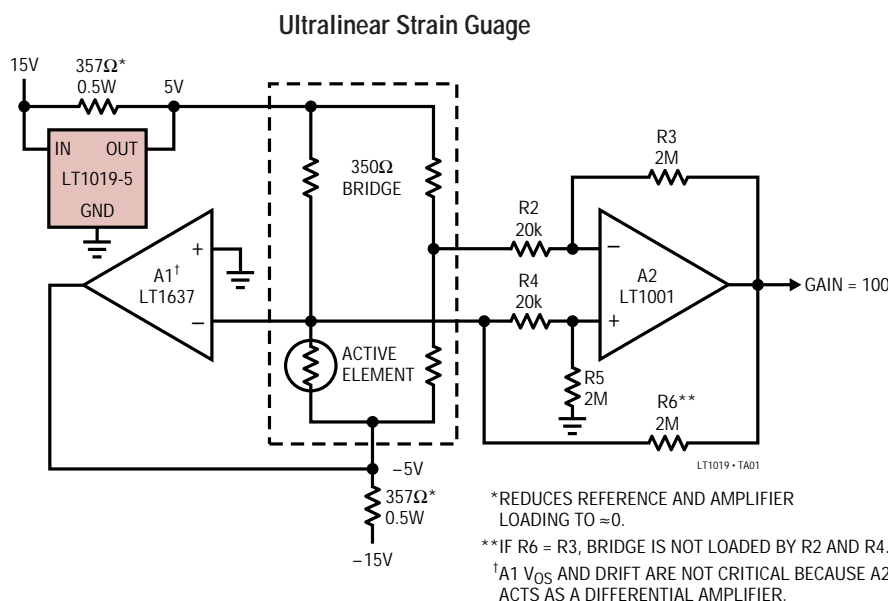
Ultralinear Strain Guage

15V
357Ω*
0.5W
5V
IN
OUT
LT1019-5
GND
350Ω
BRIDGE
R3
2M
R2
20k
A1†
LT1637
+
–
R4
20k
A2
LT1001
–
+
GAIN = 100
ACTIVE
ELEMENT
R5
2M
R6**
2M
LT1019 • TA01
–5V
357Ω*
0.5W
–15V

*REDUCES REFERENCE AND AMPLIFIER LOADING TO ≈0.
**IF R6 = R3, BRIDGE IS NOT LOADED BY R2 AND R4.
†A1 $V_{OS}$ AND DRIFT ARE NOT CRITICAL BECAUSE A2 ACTS AS A DIFFERENTIAL AMPLIFIER.